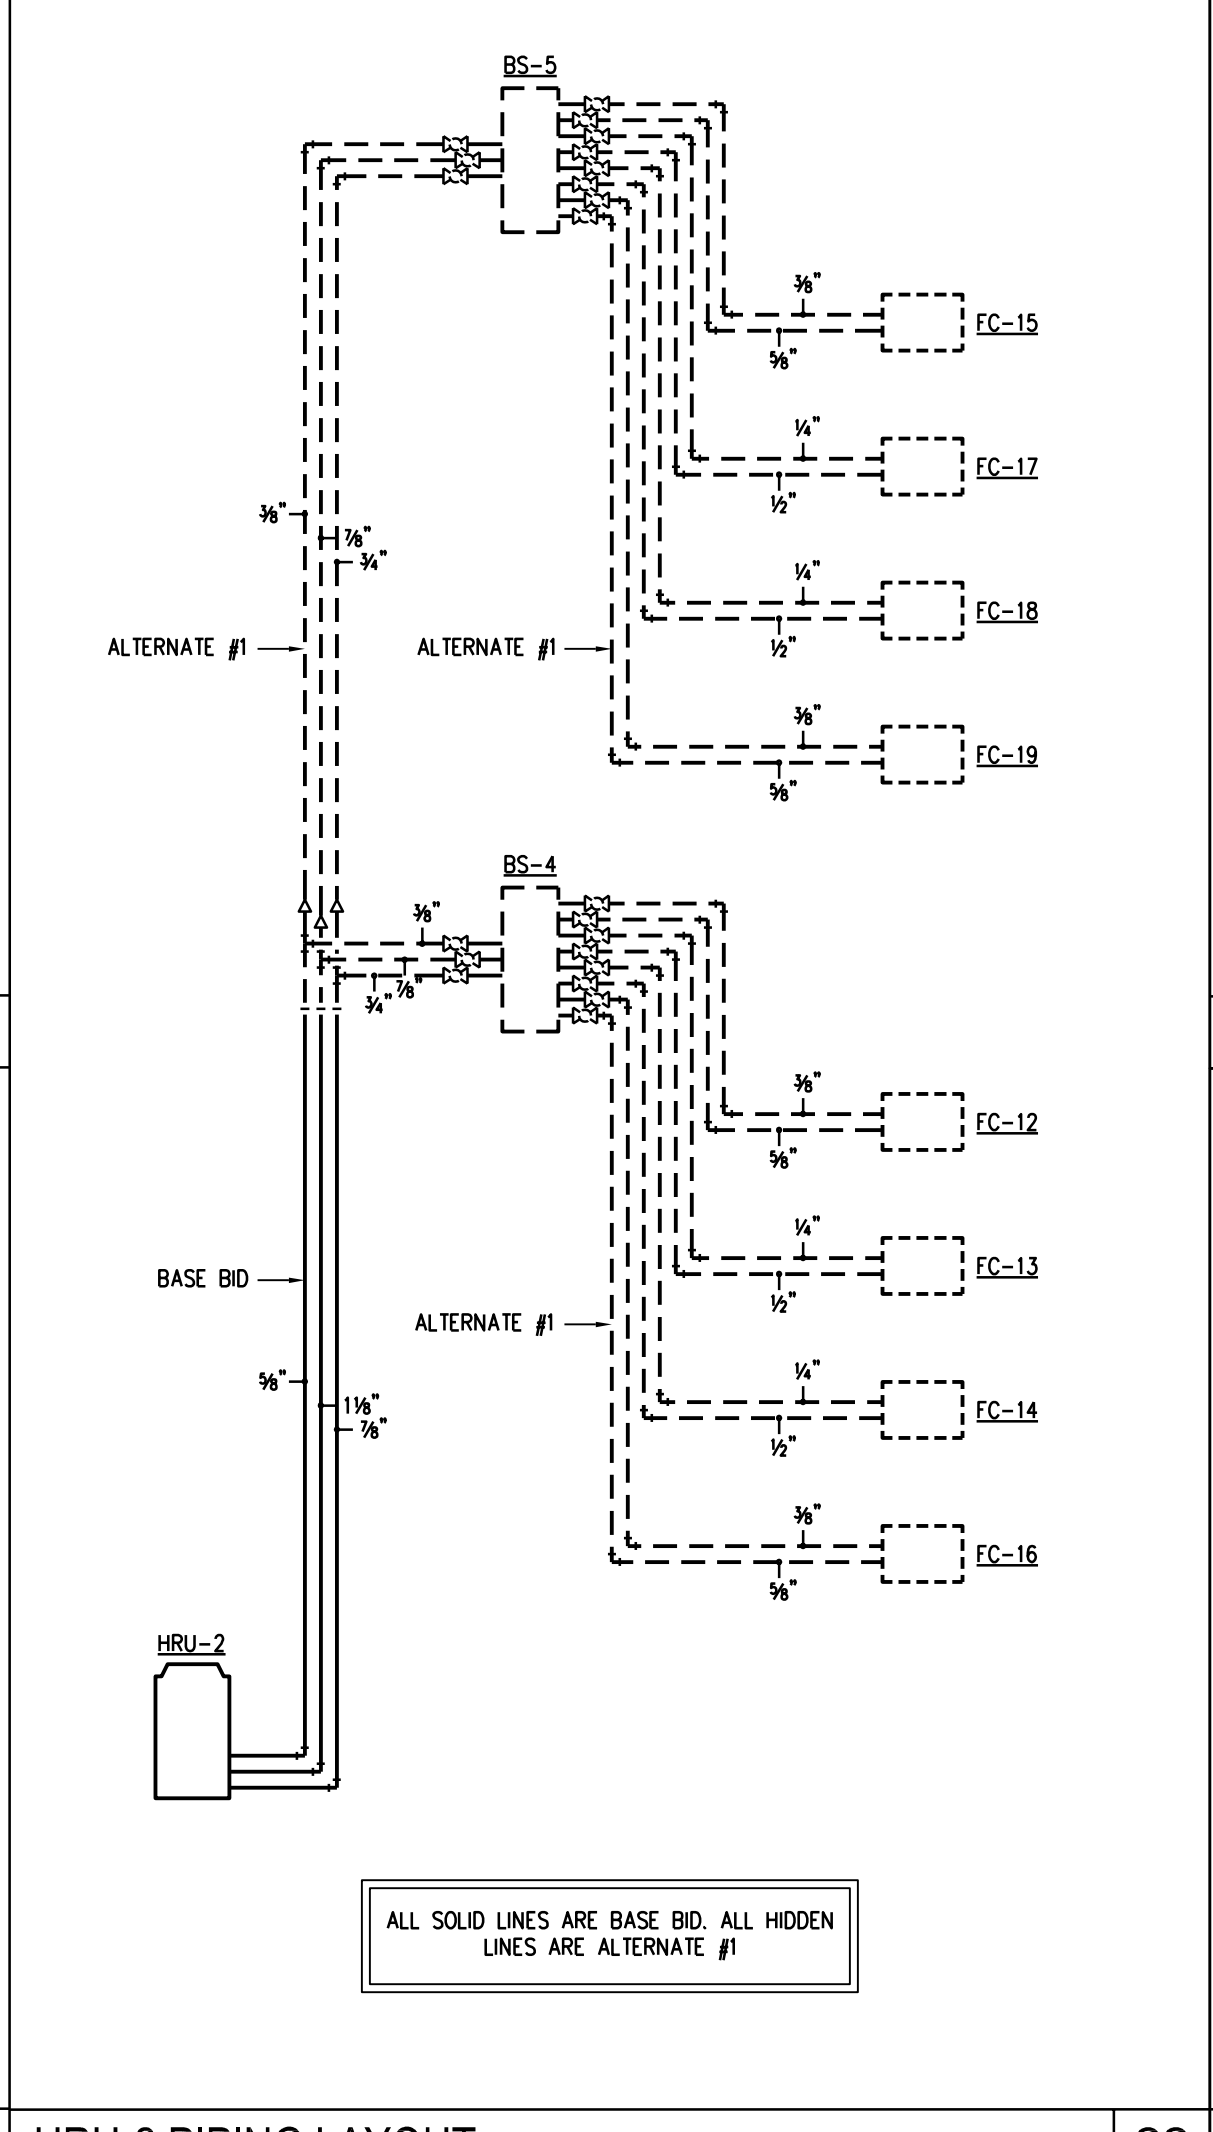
BS-5

$\frac{3}{8}$"
$\frac{5}{8}$"
FC-15

$\frac{1}{4}$"
$\frac{1}{2}$"
FC-17

$\frac{3}{8}$"
$\frac{7}{8}$"
$\frac{3}{4}$"

$\frac{1}{4}$"
$\frac{1}{2}$"
FC-18

ALTERNATE #1
ALTERNATE #1

$\frac{3}{8}$"
$\frac{5}{8}$"
FC-19

BS-4

$\frac{3}{8}$"
$\frac{3}{4}$"
$\frac{7}{8}$"

$\frac{3}{8}$"
$\frac{5}{8}$"
FC-12

$\frac{1}{4}$"
$\frac{1}{2}$"
FC-13

BASE BID
ALTERNATE #1

$\frac{5}{8}$"
$1\frac{1}{8}$"
$\frac{7}{8}$"

$\frac{1}{4}$"
$\frac{1}{2}$"
FC-14

$\frac{3}{8}$"
$\frac{5}{8}$"
FC-16

HRU-2

ALL SOLID LINES ARE BASE BID. ALL HIDDEN LINES ARE ALTERNATE #1

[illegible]